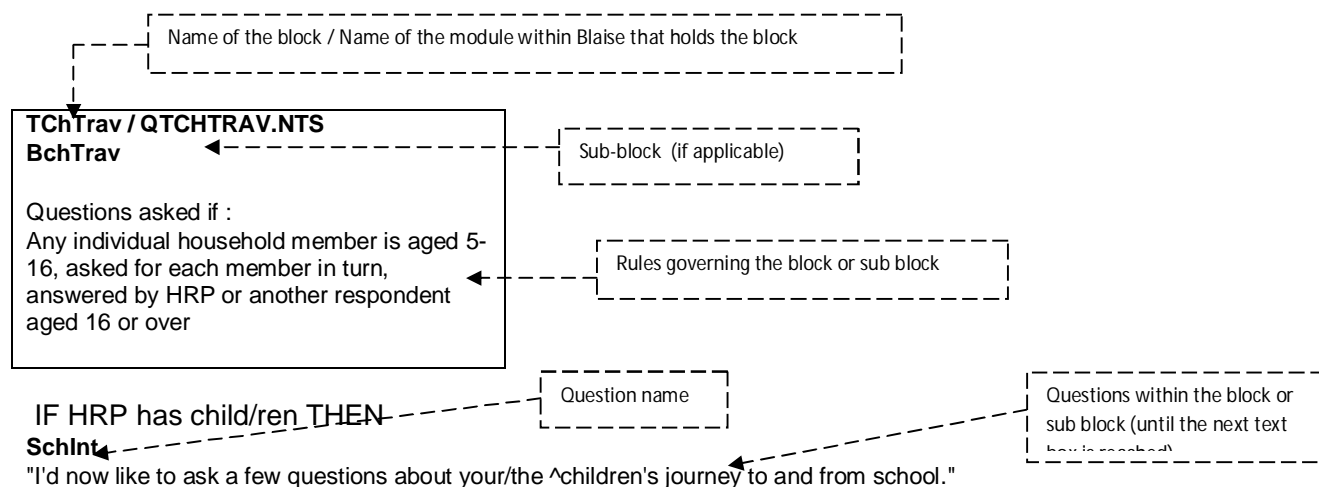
Name of the block / Name of the module within Blaise that holds the block

TChTrav / QTCHTRAV.NTS
BchTrav

Sub-block (if applicable)

Questions asked if :
Any individual household member is aged 5-16, asked for each member in turn, answered by HRP or another respondent aged 16 or over

Rules governing the block or sub block

Question name

Questions within the block or sub block (until the next text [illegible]

IF HRP has child/ren THEN
SchInt
"I'd now like to ask a few questions about your/the ^children's journey to and from school."